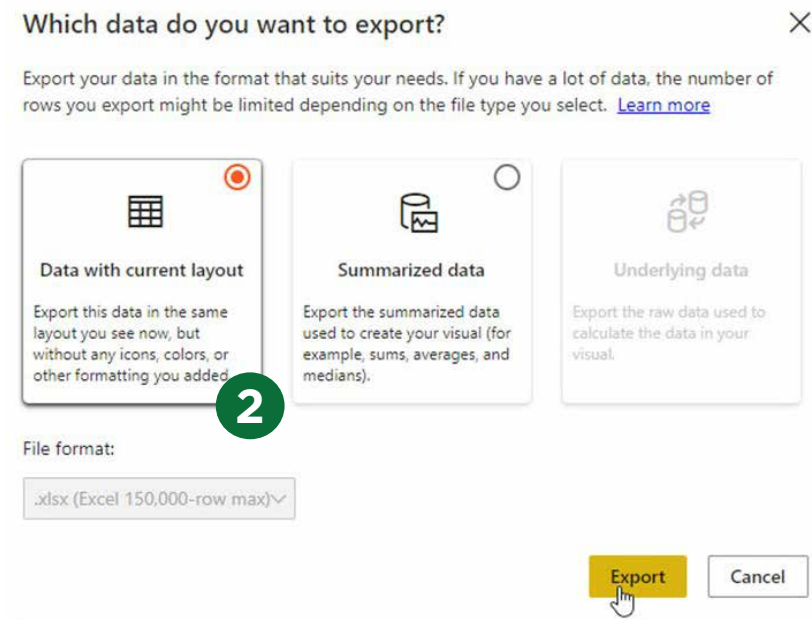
Which data do you want to export?

Export your data in the format that suits your needs. If you have a lot of data, the number of rows you export might be limited depending on the file type you select. Learn more

Data with current layout

Export this data in the same layout you see now, but without any icons, colors, or other formatting you added.

Summarized data

Export the summarized data used to create your visual (for example, sums, averages, and medians).

Underlying data

Export the raw data used to calculate the data in your visual.

2

File format:

.xlsx (Excel 150,000-row max)

Export

Cancel